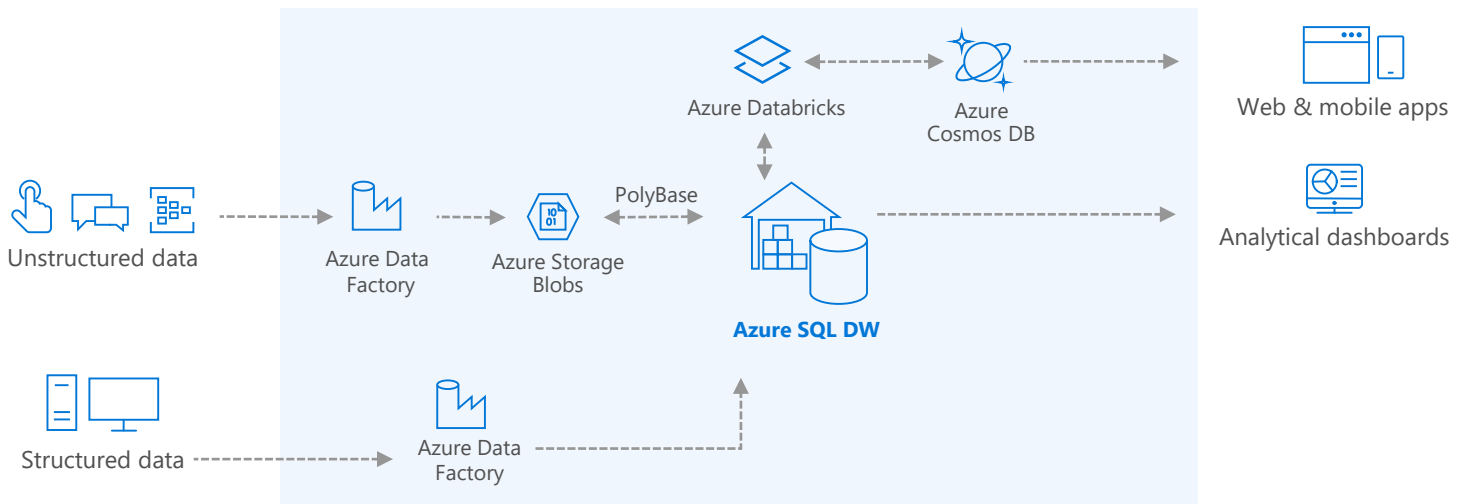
Azure Databricks

Azure Cosmos DB

Web & mobile apps

Unstructured data

Azure Data Factory

PolyBase

Azure Storage Blobs

10
01

Analytical dashboards

Azure SQL DW

Structured data

Azure Data Factory